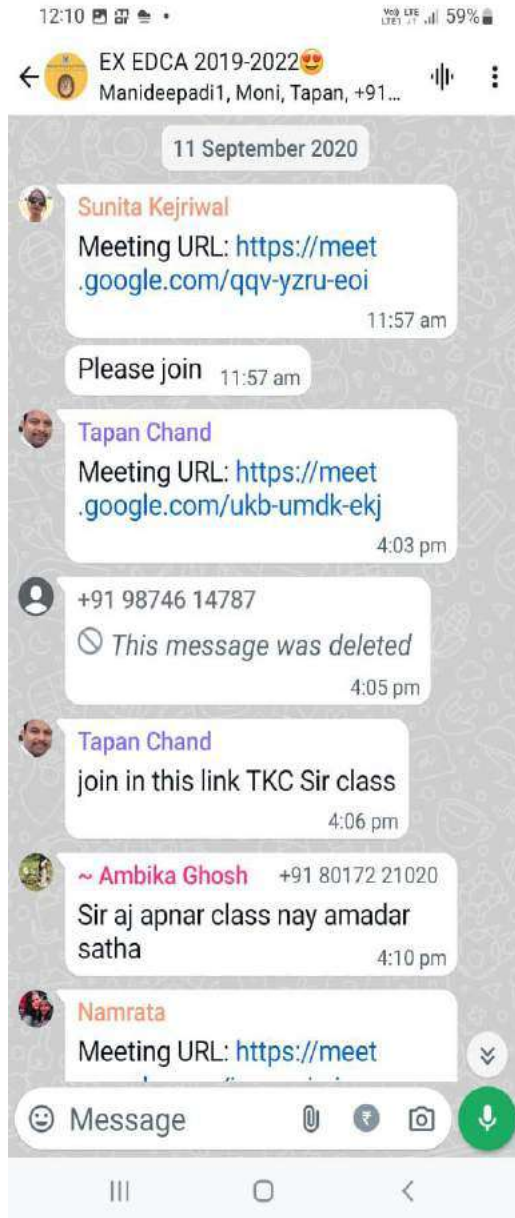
12:10 • Vo) LTE LTE1 59%

EX EDCA 2019-2022😍
Manideepadi1, Moni, Tapan, +91...

11 September 2020

Sunita Kejriwal
Meeting URL: https://meet.google.com/qqv-yzru-eoi
11:57 am

Please join 11:57 am

Tapan Chand
Meeting URL: https://meet.google.com/ukb-umdk-ekj
4:03 pm

+91 98746 14787
This message was deleted
4:05 pm

Tapan Chand
join in this link TKC Sir class
4:06 pm

~ Ambika Ghosh +91 80172 21020
Sir aj apnar class nay amadar satha
4:10 pm

Namrata
Meeting URL: https://meet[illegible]

Message